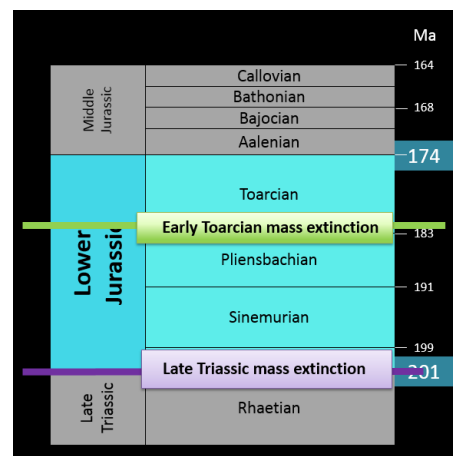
Ma

Middle Jurassic

Callovian

Bathonian

Bajocian

Aalenian

164

168

174

Lower Jurassic

Toarcian

Early Toarcian mass extinction

183

Pliensbachian

191

Sinemurian

199

Late Triassic mass extinction

201

Late Triassic

Rhaetian